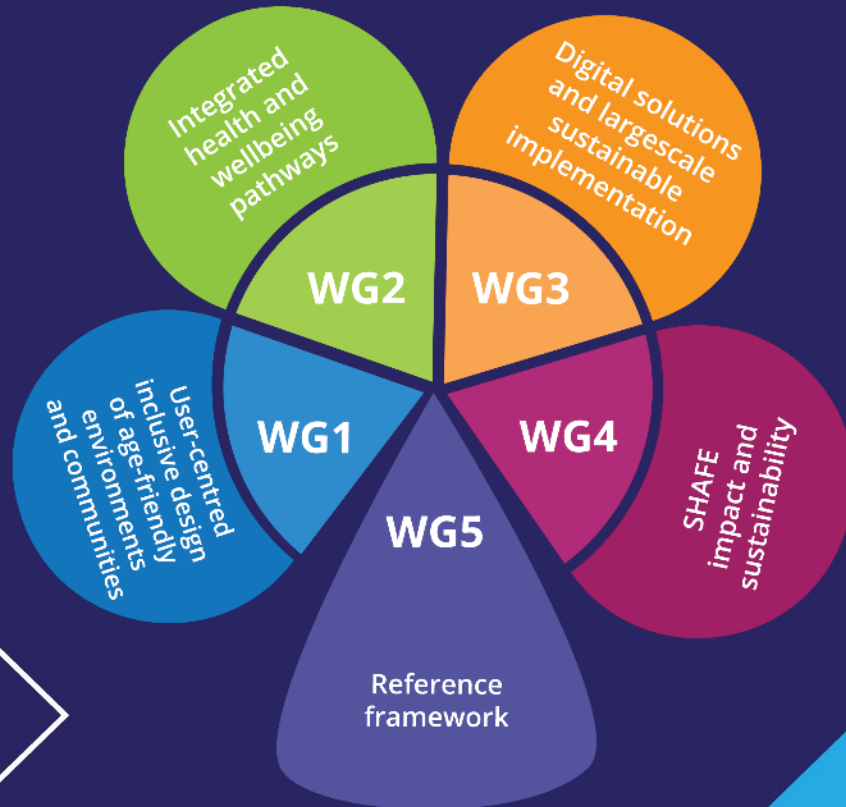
Integrated health and wellbeing pathways

Digital solutions and largescale sustainable implementation

WG2

WG3

User-centred inclusive design of age-friendly environments and communities

WG1

WG4

SHAFE impact and sustainability

WG5

Reference framework